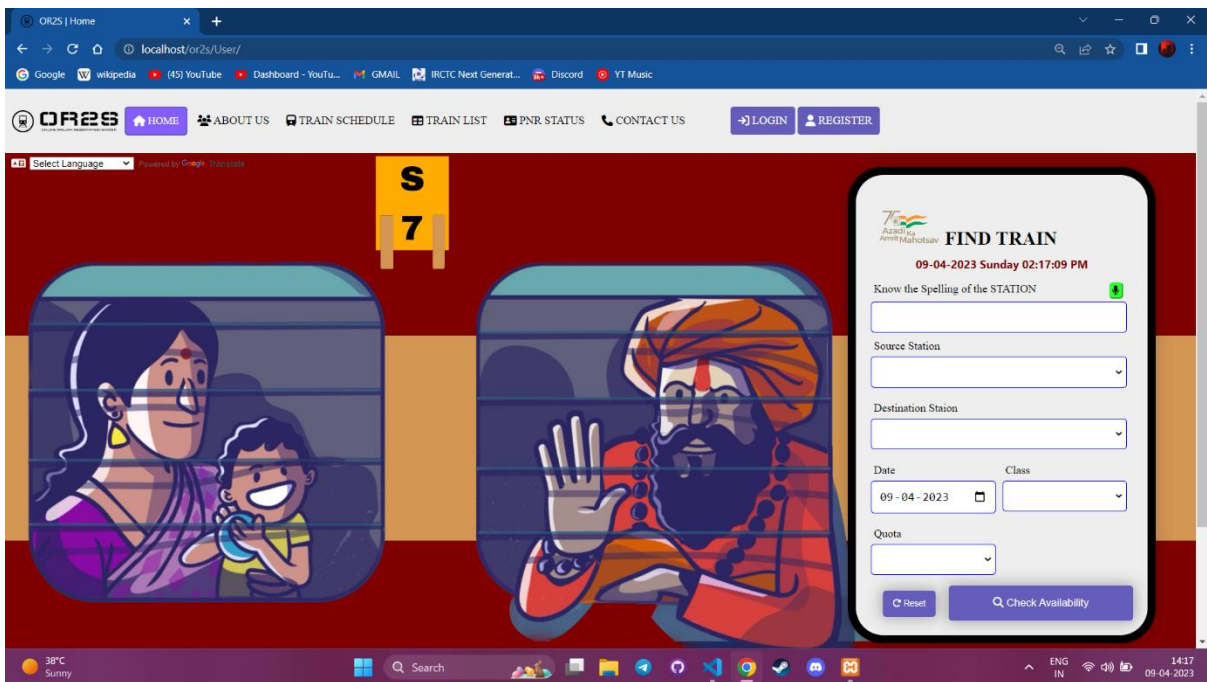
OR2S | Home

localhost/or2s/User/

Google wikipedia (45) YouTube Dashboard - YouTu... GMAIL IRCTC Next Generat... Discord YT Music

OR2S HOME ABOUT US TRAIN SCHEDULE TRAIN LIST PNR STATUS CONTACT US LOGIN REGISTER

Select Language Powered by Google Translate

S
7

75 Azadi Ka Amrit Mahotsav FIND TRAIN

09-04-2023 Sunday 02:17:09 PM

Know the Spelling of the STATION

Source Station

Destination Staion

Date

Class

09-04-2023

Quota

Reset

Check Availability

38°C Sunny

Search

ENG IN

14:17 09-04-2023